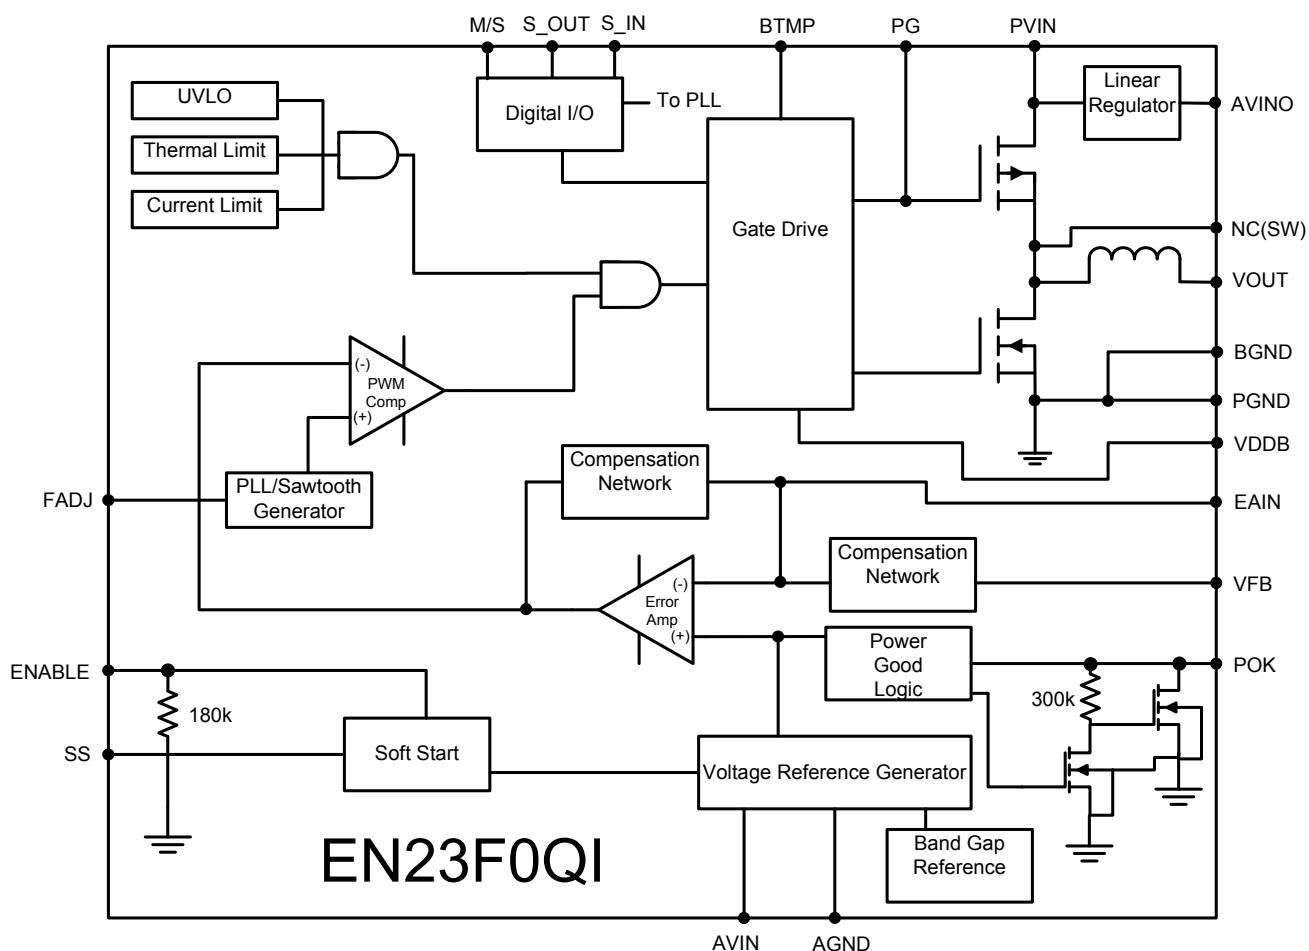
M/S S_OUT S_IN BTMP PG PVIN

UVLO

Thermal Limit

Current Limit

Digital I/O

To PLL

Linear Regulator

AVINO

Gate Drive

NC(SW)

VOUT

BGND

PGND

VDDB

(-) PWM Comp (+)

PLL/Sawtooth Generator

FADJ

Compensation Network

EAIN

Compensation Network

VFB

(-) Error Amp (+)

Power Good Logic

POK

300k

ENABLE

180k

SS

Soft Start

Voltage Reference Generator

Band Gap Reference

EN23F0QI

AVIN AGND